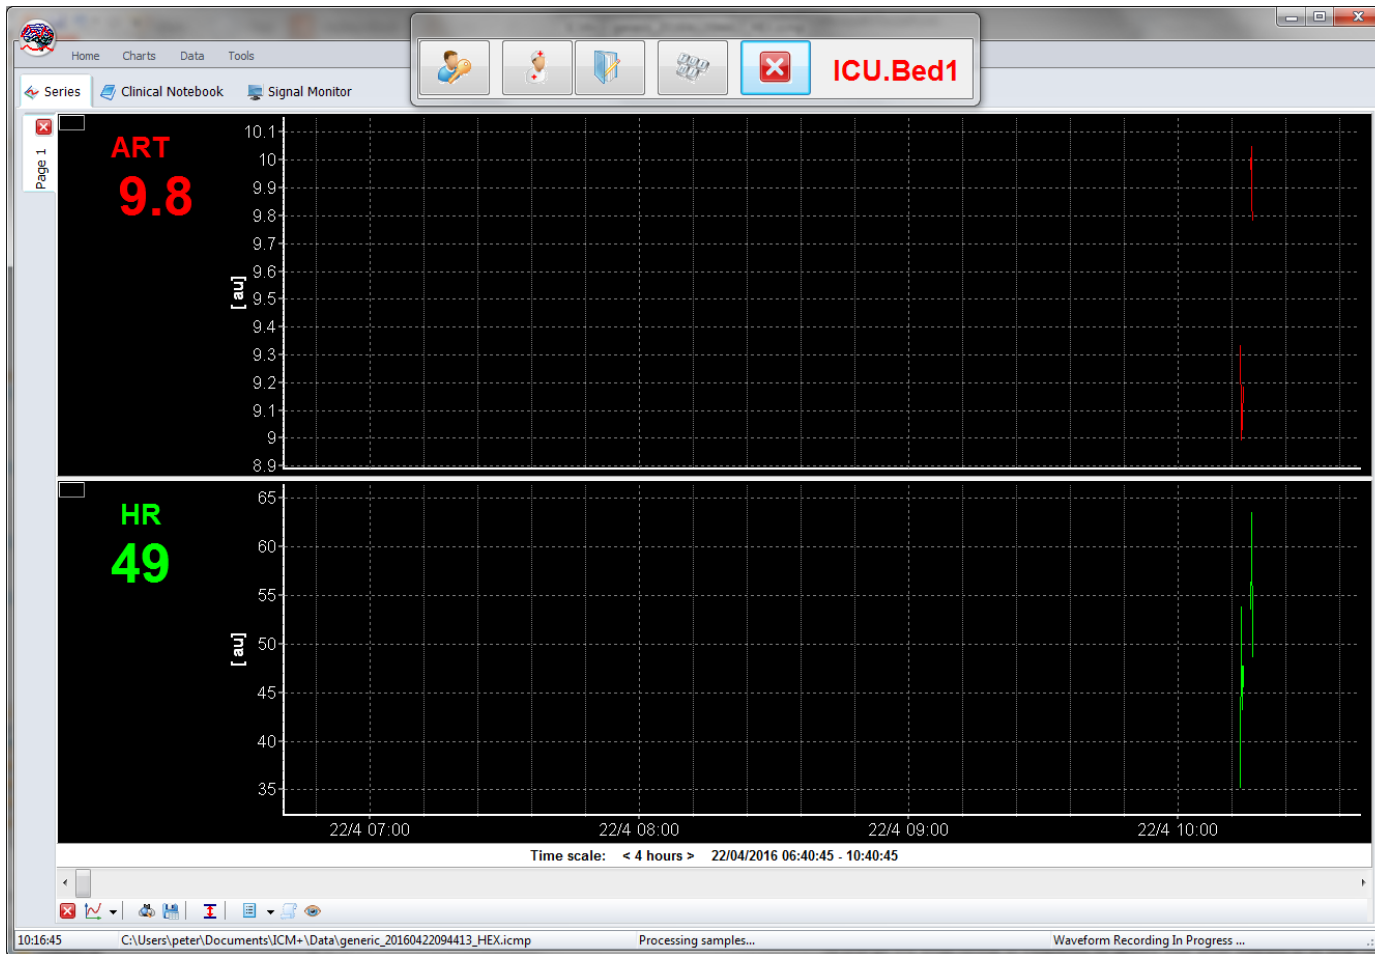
Home Charts Data Tools

ICU.Bed1

Series Clinical Notebook Signal Monitor

Page 1

ART
9.8

10.1
10
9.9
9.8
9.7
9.6
9.5
9.4
9.3
9.2
9.1
9
8.9

[au]

HR
49

65
60
55
50
45
40
35

[au]

22/4 07:00 22/4 08:00 22/4 09:00 22/4 10:00

Time scale: < 4 hours > 22/04/2016 06:40:45 - 10:40:45

10:16:45 C:\Users\peter\Documents\ICM+\Data\generic_20160422094413_HEX.icmp Processing samples... Waveform Recording In Progress ...